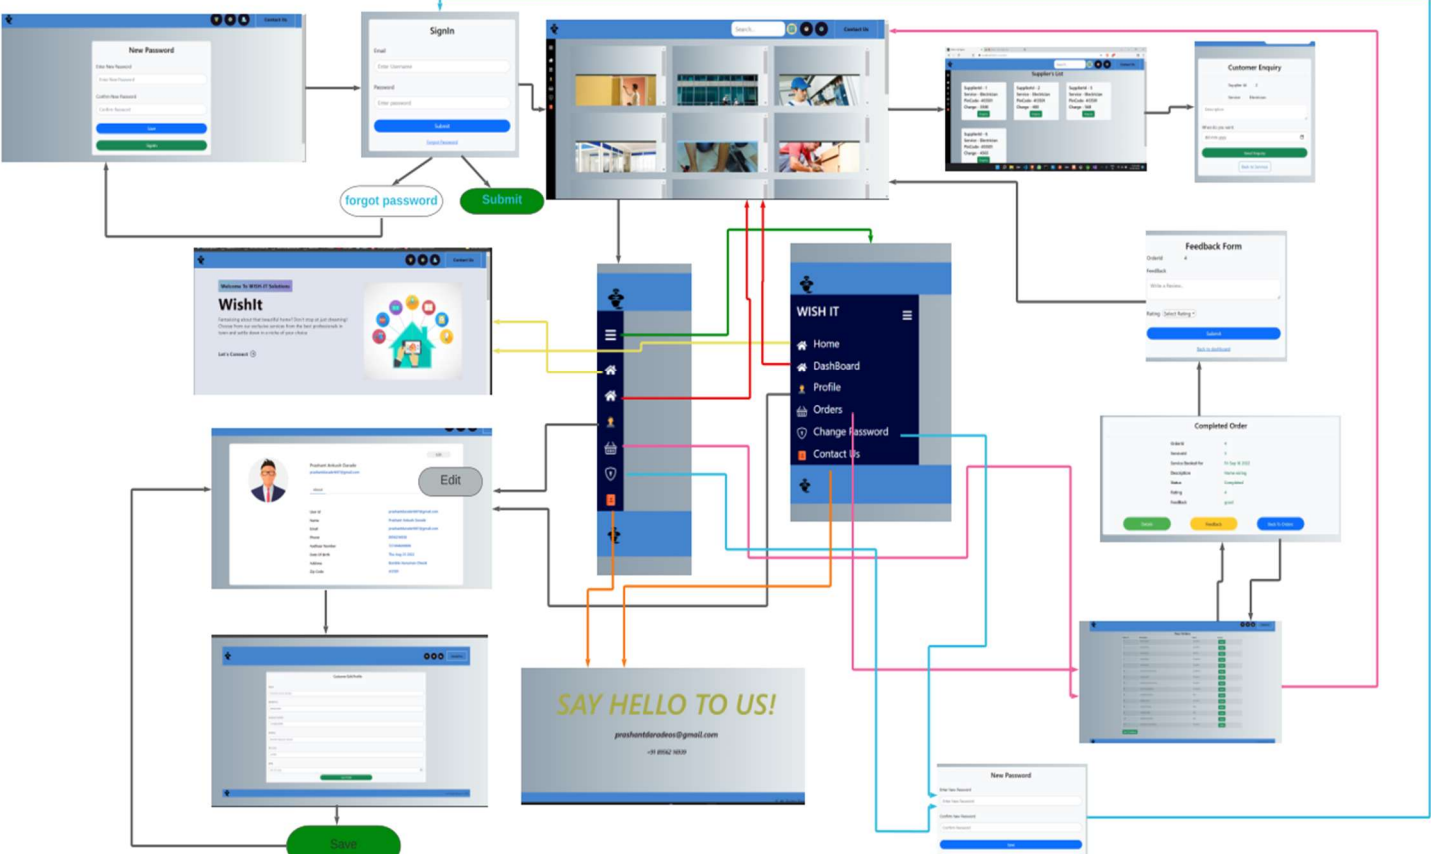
Contact Us

New Password

Enter New Password

Enter New Password

Confirm New Password

Confirm Password

Save

SignIn

SignIn

Email

Enter Username

Password

Enter password

Submit

Forgot Password

forgot password

Submit

Search...

Contact Us

Supplier's List

Customer Enquiry

Feedback Form

OrderId

Feedback

Write a Review...

Rating

Select Rating

Submit

Back to dashboard

Contact Us

Welcome To WISH IT Solutions

WishIt

Let's Connect

WISH IT

Home

DashBoard

Profile

Orders

Change Password

Contact Us

Completed Order

Edit

Prashant Ankush Darade

Customer Edit Profile

SAY HELLO TO US!

prashantdaradeos@gmail.com

+91 89562 16520

New Password

Enter New Password

Enter New Password

Confirm New Password

Confirm Password

Save

Save